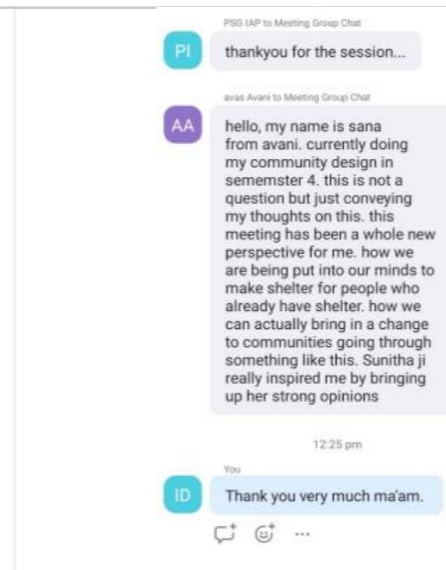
PSG IAP to Meeting Group Chat

PI

thankyou for the session...

avas Avani to Meeting Group Chat

AA

hello, my name is sana from avani. currently doing my community design in sememster 4. this is not a question but just conveying my thoughts on this. this meeting has been a whole new perspective for me. how we are being put into our minds to make shelter for people who already have shelter. how we can actually bring in a change to communities going through something like this. Sunitha ji really inspired me by bringing up her strong opinions

12:25 pm

You

ID

Thank you very much ma'am.

...